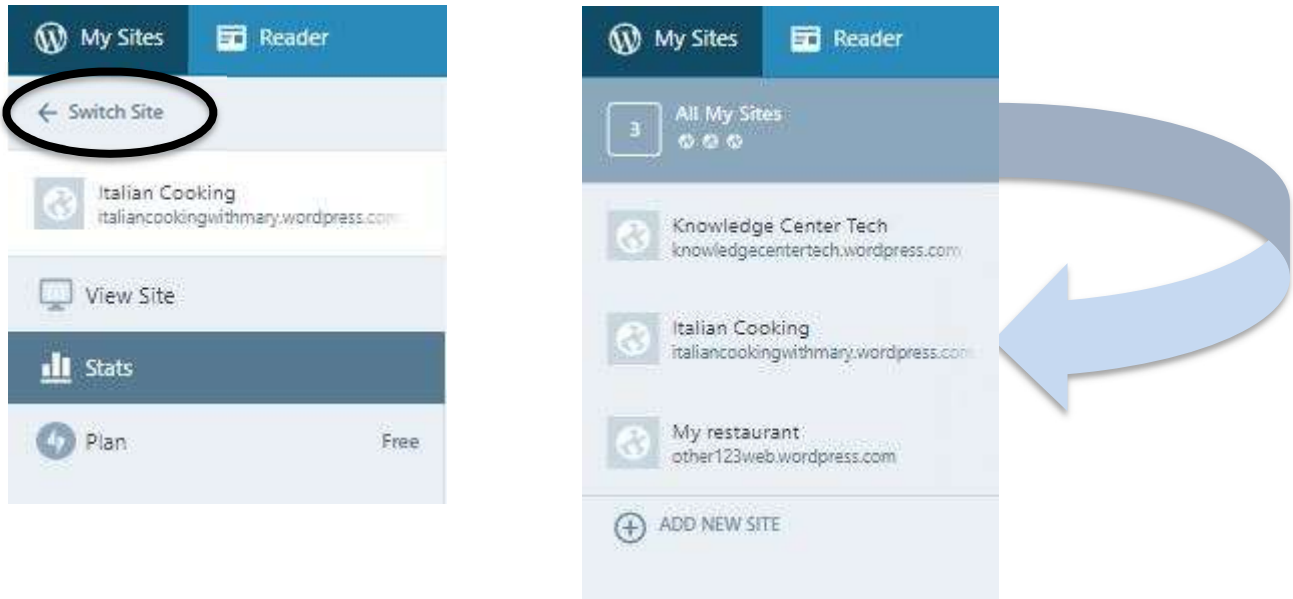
My Sites
Reader
← Switch Site
Italian Cooking
italiancookingwithmary.wordpress.com
View Site
Stats
Plan
Free

My Sites
Reader
3
All My Sites
Knowledge Center Tech
knowledgecentertech.wordpress.com
Italian Cooking
italiancookingwithmary.wordpress.com
My restaurant
other123web.wordpress.com
ADD NEW SITE